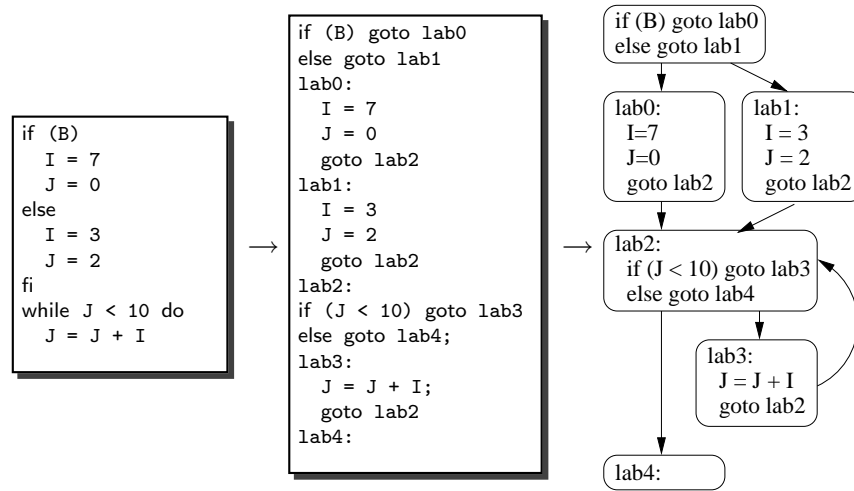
if (B)
  I = 7
  J = 0
else
  I = 3
  J = 2
fi
while J < 10 do
  J = J + I

if (B) goto lab0
else goto lab1
lab0:
  I = 7
  J = 0
  goto lab2
lab1:
  I = 3
  J = 2
  goto lab2
lab2:
if (J < 10) goto lab3
else goto lab4;
lab3:
  J = J + I;
  goto lab2
lab4:

if (B) goto lab0
else goto lab1

lab0:
I=7
J=0
goto lab2

lab1:
I = 3
J = 2
goto lab2

lab2:
if (J < 10) goto lab3
else goto lab4

lab3:
J = J + I
goto lab2

lab4: